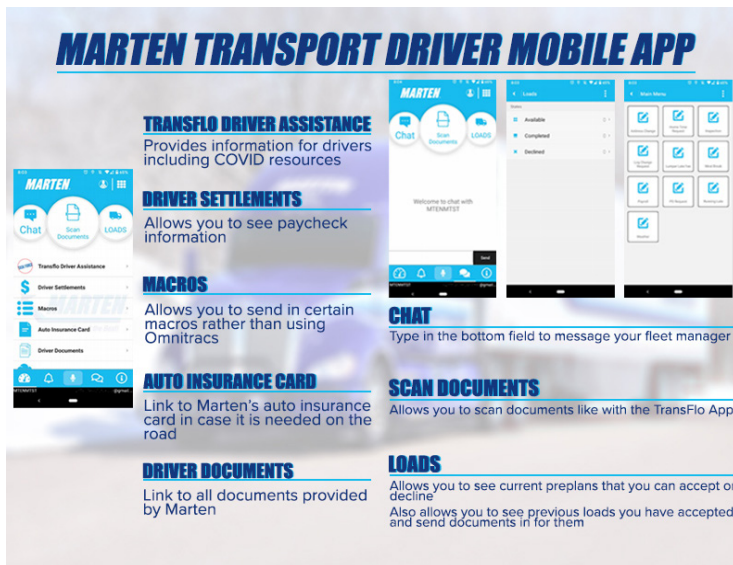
MARTEN TRANSPORT DRIVER MOBILE APP

TRANSFLO DRIVER ASSISTANCE
Provides information for drivers including COVID resources

DRIVER SETTLEMENTS
Allows you to see paycheck information

MACROS
Allows you to send in certain macros rather than using Omnitracs

AUTO INSURANCE CARD
Link to Marten's auto insurance card in case it is needed on the road

DRIVER DOCUMENTS
Link to all documents provided by Marten

MARTEN
Chat
Scan Documents
LOADS
Transflo Driver Assistance
Driver Settlements
Macros
Auto Insurance Card
Driver Documents
MTENMTST

MARTEN
Chat
Scan Documents
LOADS
Welcome to chat with MTENMTST
Send

Loads
Available
Completed
Declined

Main Menu

CHAT
Type in the bottom field to message your fleet manager

SCAN DOCUMENTS
Allows you to scan documents like with the TransFlo App

LOADS
Allows you to see current preplans that you can accept or decline
Also allows you to see previous loads you have accepted and send documents in for them